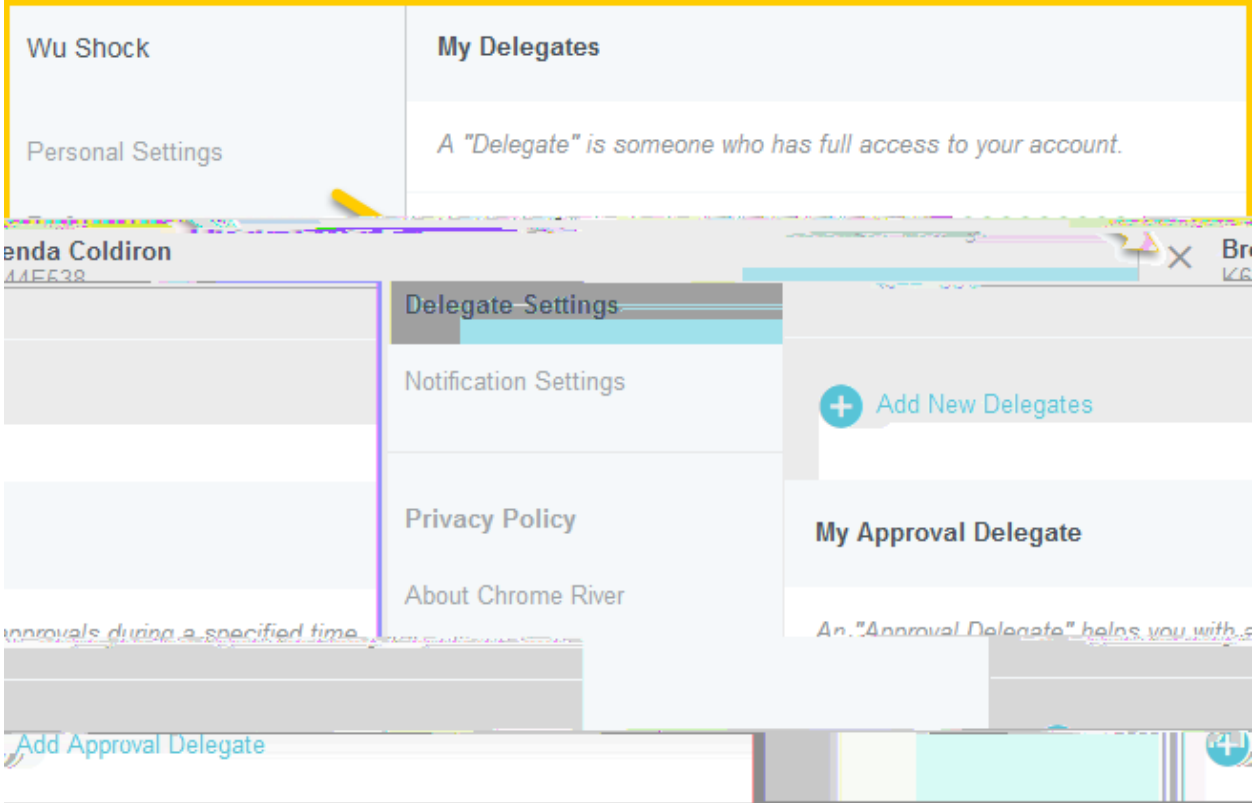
Wu Shock

My Delegates

Personal Settings

A "Delegate" is someone who has full access to your account.

enda Coldiron
44E538

Br
K6

Delegate Settings

Notification Settings

Add New Delegates

Privacy Policy

My Approval Delegate

About Chrome River

pprovals during a specified time

An "Approval Delegate" helps you with a

Add Approval Delegate